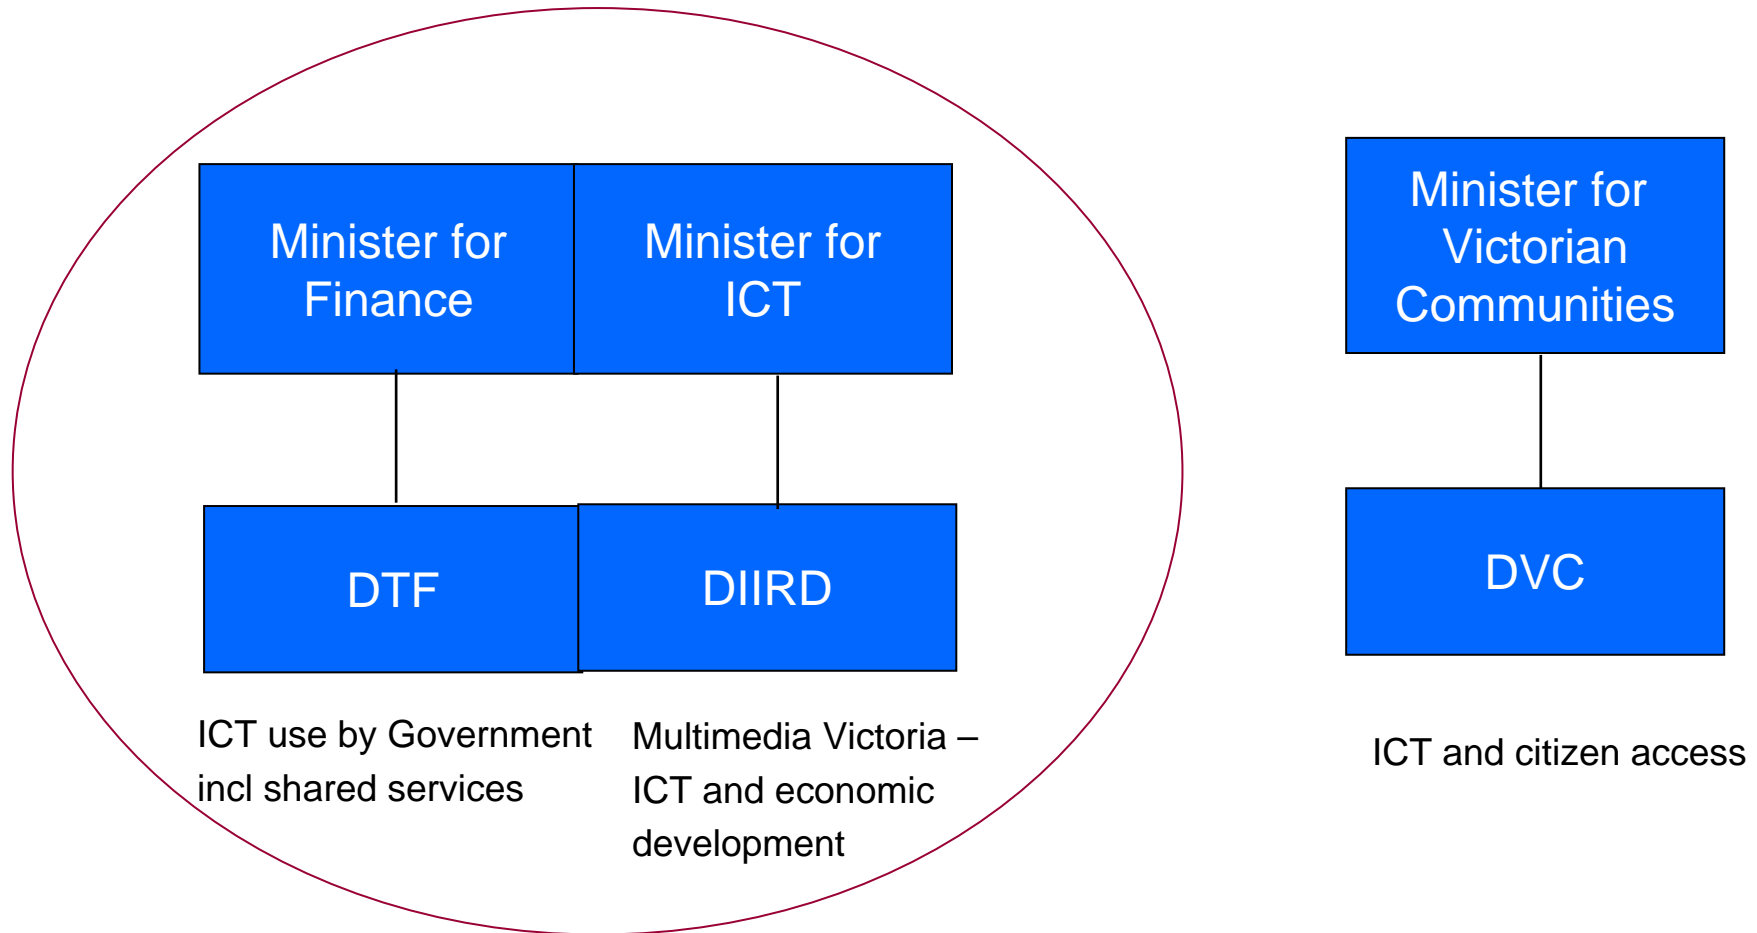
Minister for Finance

Minister for ICT

Minister for Victorian Communities

DTF

DIIRD

DVC

ICT use by Government incl shared services

Multimedia Victoria – ICT and economic development

ICT and citizen access